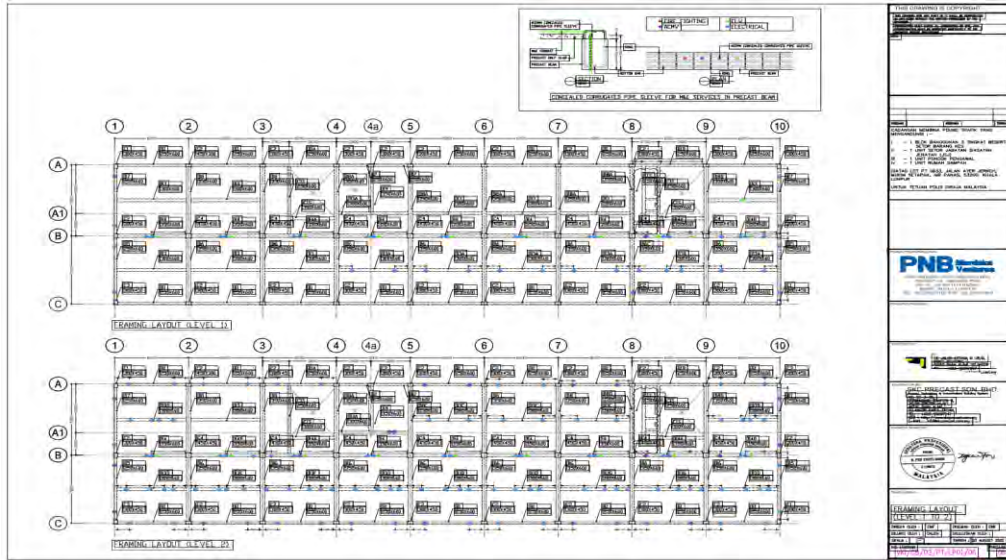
THIS DRAWING IS COPYRIGHT

FIRE SIGHTING
BOMBA
ELV
ELECTRICAL

CONCEALED CORRUGATED PIPE SLEEVE FOR M&E SERVICES IN PRECAST BEAM

1 2 3 4 4a 5 6 7 8 9 10

A
A1
B
C

FRAMING LAYOUT (LEVEL 1)

1 2 3 4 4a 5 6 7 8 9 10

A
A1
B
C

FRAMING LAYOUT (LEVEL 2)

UNTUK TETUAN POLIS DIRAJA MALAYSIA

PNB Merdeka Ventures

SRC PRECAST SDN BHD

MALAYSIA

FRAMING LAYOUT
(LEVEL 1 TO 2)

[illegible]